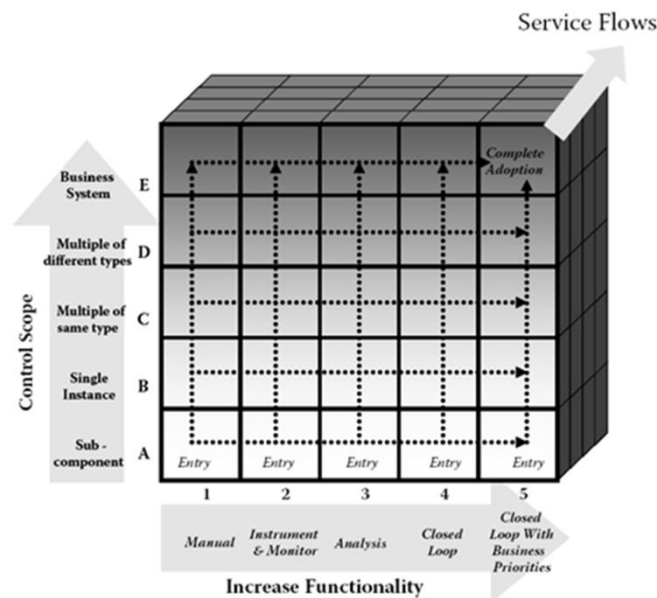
Service Flows

Complete Adoption

Business System E

Multiple of different types D

Multiple of same type C

Single Instance B

Sub - component A

Control Scope

Entry

Entry

Entry

Entry

Entry

1

2

3

4

5

Manual

Instrument & Monitor

Analysis

Closed Loop

Closed Loop With Business Priorities

Increase Functionality